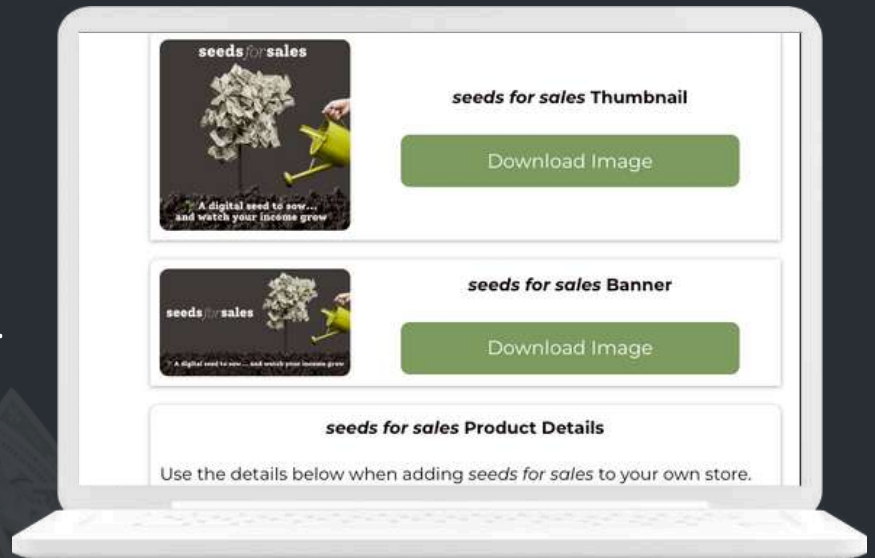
seeds for sales

A digital seed to sow... and watch your income grow

*seeds for sales* Thumbnail

Download Image

seeds for sales

A digital seed to sow... and watch your income grow

*seeds for sales* Banner

Download Image

*seeds for sales* Product Details

Use the details below when adding *seeds for sales* to your own store.